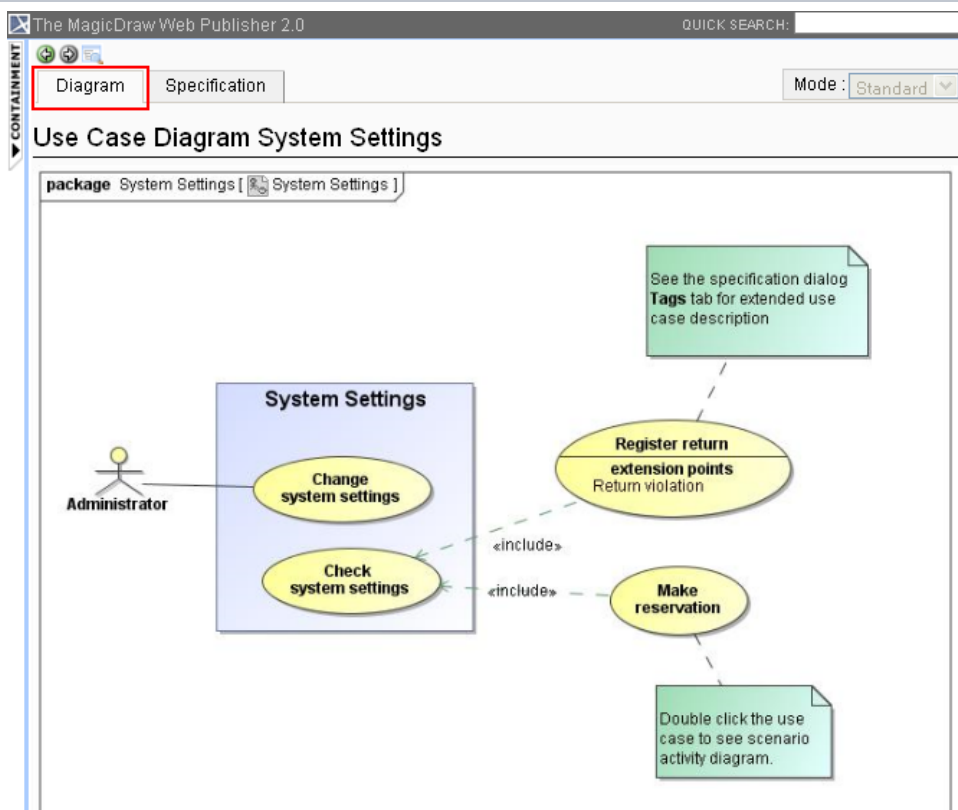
The MagicDraw Web Publisher 2.0

QUICK SEARCH:

CONTAINMENT

Diagram

Specification

Mode : Standard

Use Case Diagram System Settings

package System Settings [ System Settings ]

See the specification dialog **Tags** tab for extended use case description

System Settings

Register return

extension points

Return violation

Administrator

Change system settings

Check system settings

«include»

«include»

Make reservation

Double click the use case to see scenario activity diagram.